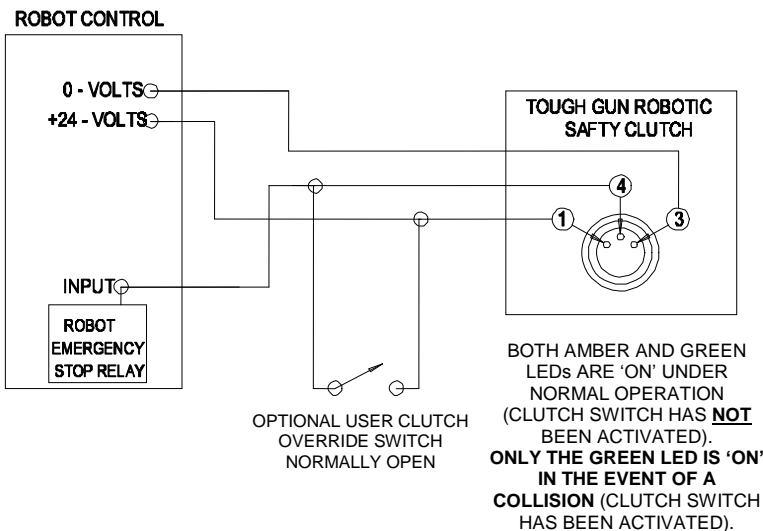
ROBOT CONTROL

0 - VOLTS
+24 - VOLTS

INPUT

ROBOT EMERGENCY STOP RELAY

TOUGH GUN ROBOTIC SAFTY CLUTCH

4
1
3

OPTIONAL USER CLUTCH OVERRIDE SWITCH NORMALLY OPEN

BOTH AMBER AND GREEN LEDs ARE 'ON' UNDER NORMAL OPERATION (CLUTCH SWITCH HAS **NOT** BEEN ACTIVATED). **ONLY THE GREEN LED IS 'ON' IN THE EVENT OF A COLLISION** (CLUTCH SWITCH HAS BEEN ACTIVATED).